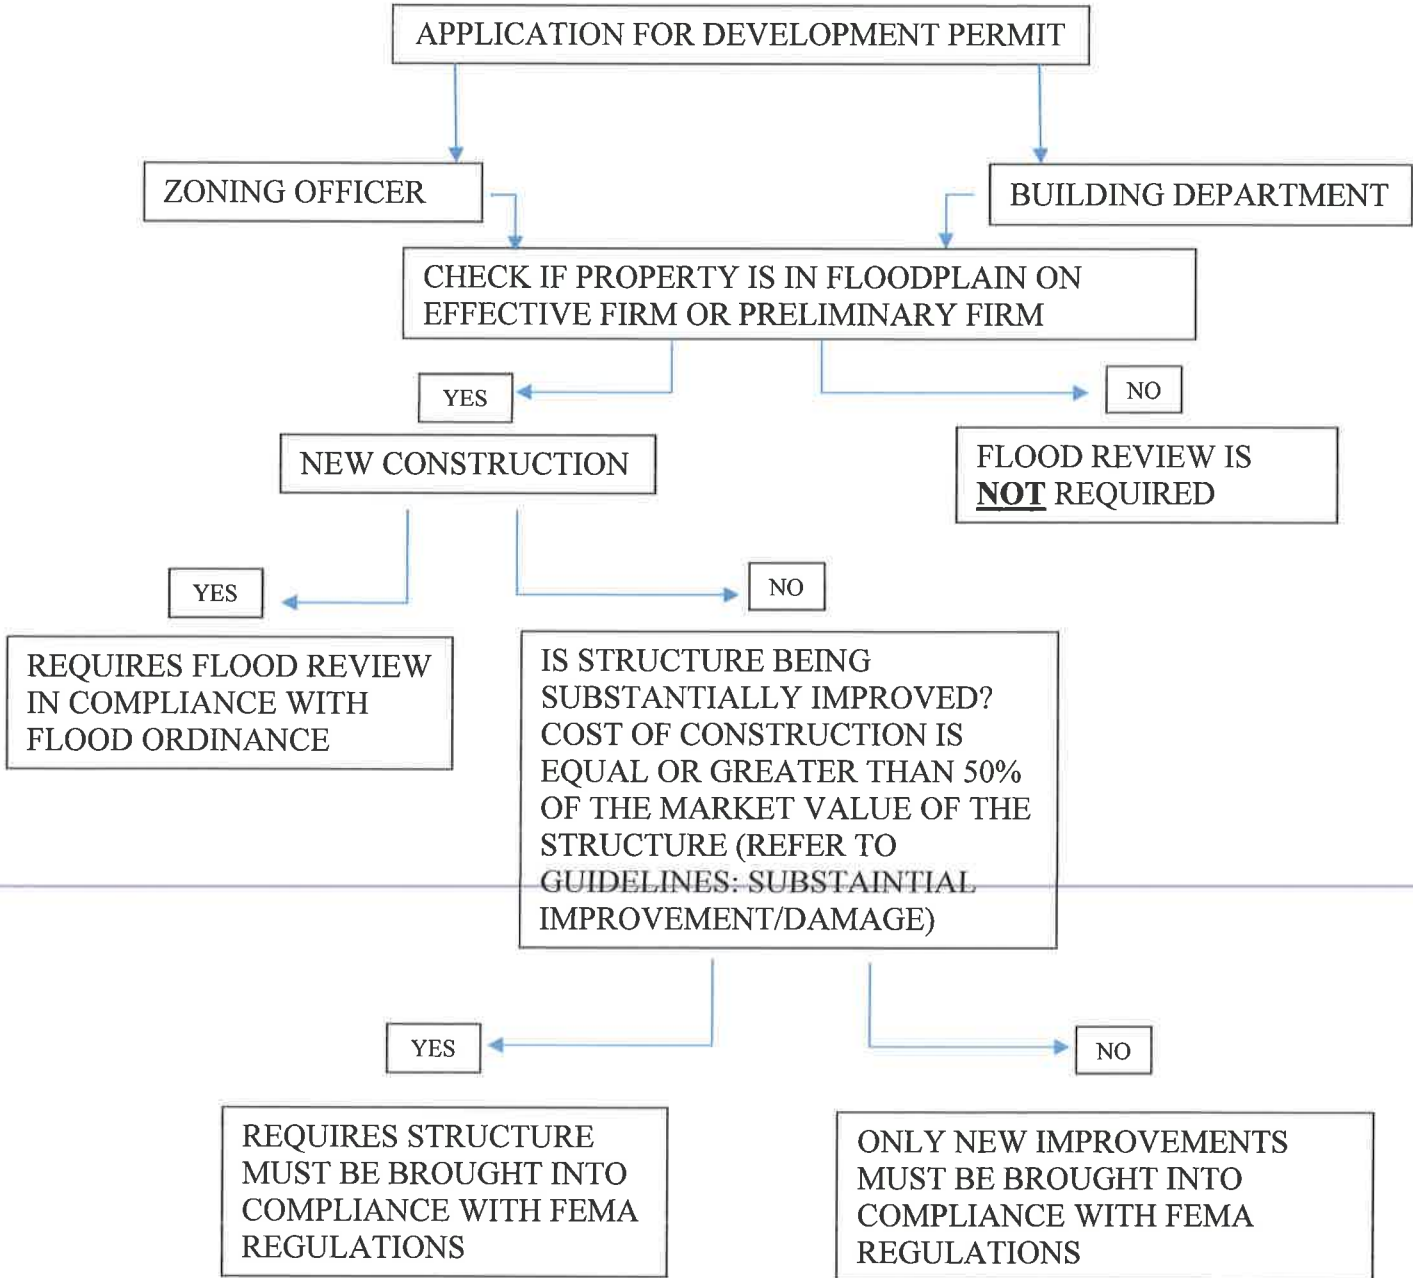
APPLICATION FOR DEVELOPMENT PERMIT

ZONING OFFICER

BUILDING DEPARTMENT

CHECK IF PROPERTY IS IN FLOODPLAIN ON EFFECTIVE FIRM OR PRELIMINARY FIRM

YES

NO

NEW CONSTRUCTION

FLOOD REVIEW IS **NOT** REQUIRED

YES

NO

REQUIRES FLOOD REVIEW IN COMPLIANCE WITH FLOOD ORDINANCE

IS STRUCTURE BEING SUBSTANTIALLY IMPROVED? COST OF CONSTRUCTION IS EQUAL OR GREATER THAN 50% OF THE MARKET VALUE OF THE STRUCTURE (REFER TO GUIDELINES: SUBSTAINTIAL IMPROVEMENT/DAMAGE)

YES

NO

REQUIRES STRUCTURE MUST BE BROUGHT INTO COMPLIANCE WITH FEMA REGULATIONS

ONLY NEW IMPROVEMENTS MUST BE BROUGHT INTO COMPLIANCE WITH FEMA REGULATIONS